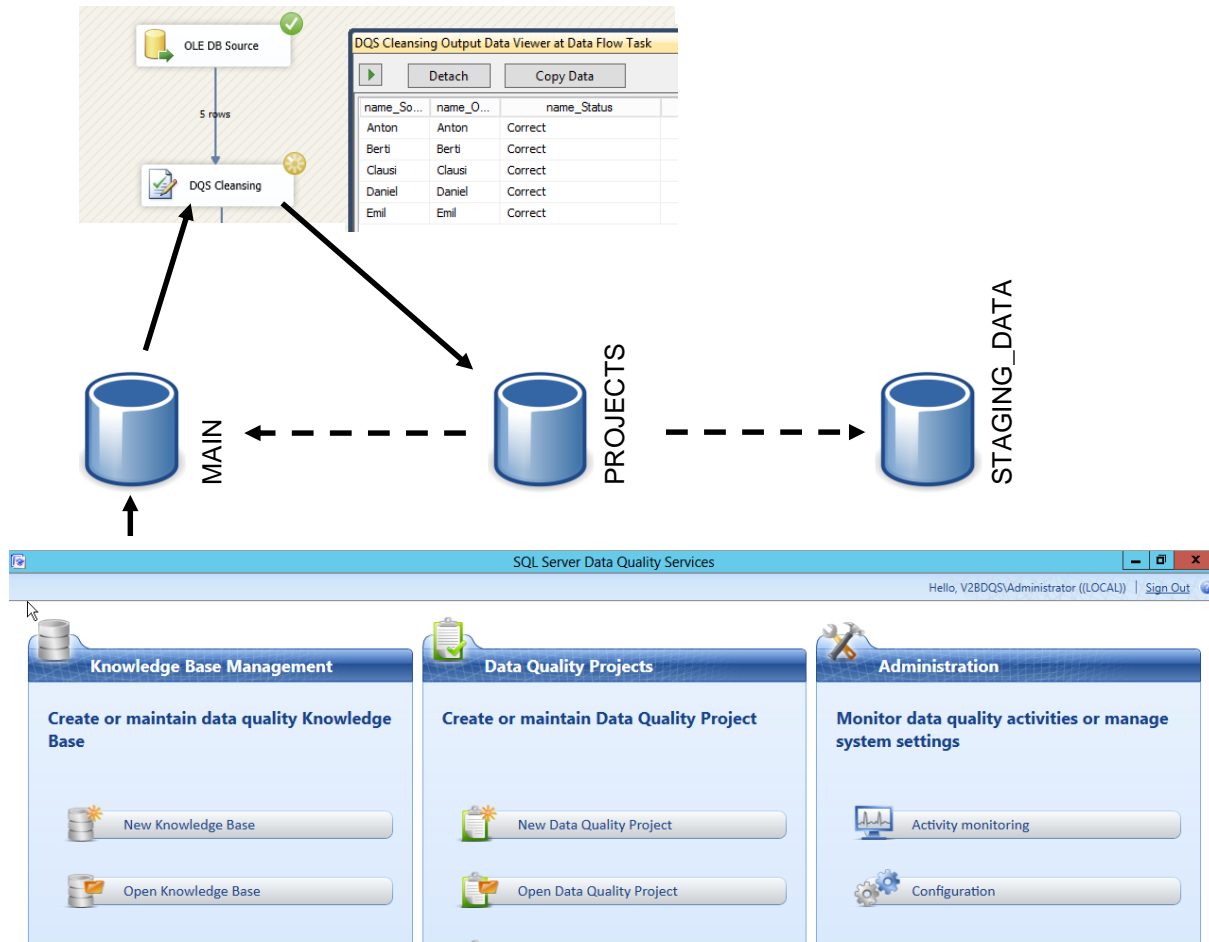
OLE DB Source

5 rows

DQS Cleansing

DQS Cleansing Output Data Viewer at Data Flow Task

Detach

Copy Data

| name_So... | name_O... | name_Status |
|---|---|---|
| Anton | Anton | Correct |
| Berti | Berti | Correct |
| Clausi | Clausi | Correct |
| Daniel | Daniel | Correct |
| Emil | Emil | Correct |

MAIN

PROJECTS

STAGING_DATA

SQL Server Data Quality Services

Hello, V2BDQS\Administrator ((LOCAL)) | Sign Out

Knowledge Base Management

Create or maintain data quality Knowledge Base

New Knowledge Base

Open Knowledge Base

Data Quality Projects

Create or maintain Data Quality Project

New Data Quality Project

Open Data Quality Project

Administration

Monitor data quality activities or manage system settings

Activity monitoring

Configuration